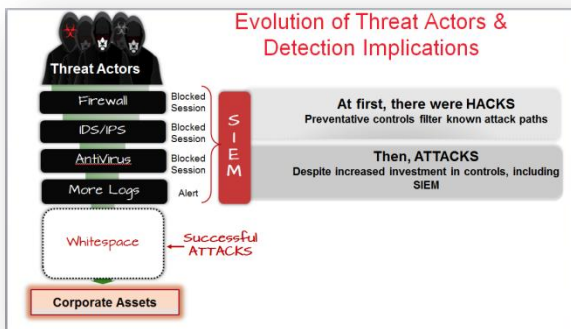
Evolution of Threat Actors & Detection Implications

Threat Actors

Firewall
Blocked Session

IDS/IPS
Blocked Session

AntiVirus
Blocked Session

More Logs
Alert

S I E M

At first, there were HACKS
Preventative controls filter known attack paths

Then, ATTACKS
Despite increased investment in controls, including SIEM

Whitespace

Successful ATTACKS

Corporate Assets